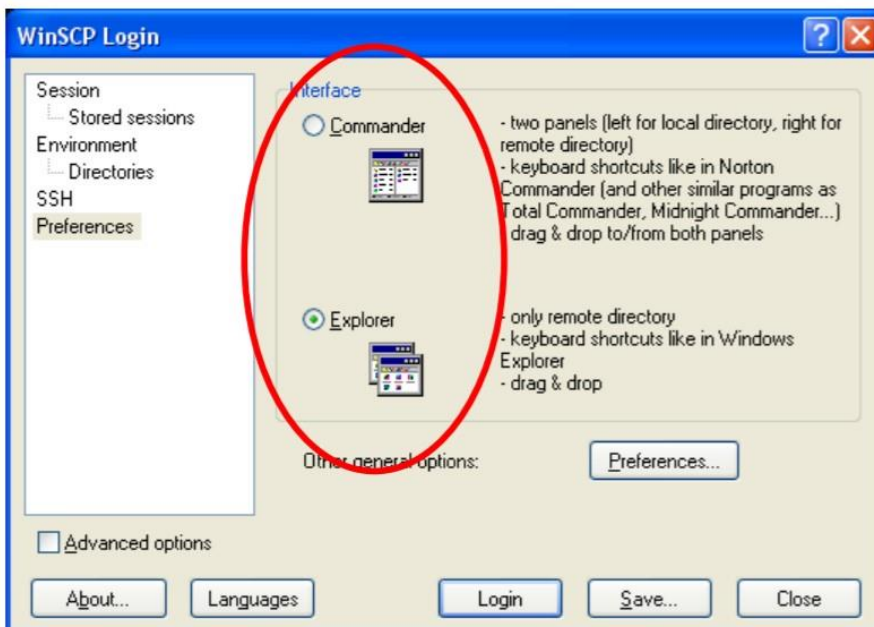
WinSCP Login

Session
Stored sessions
Environment
Directories
SSH
Preferences

Interface

Commander

- two panels (left for local directory, right for remote directory)
- keyboard shortcuts like in Norton Commander (and other similar programs as Total Commander, Midnight Commander...)
- drag & drop to/from both panels

Explorer

- only remote directory
- keyboard shortcuts like in Windows Explorer
- drag & drop

Other general options:

Preferences...

Advanced options

About...

Languages

Login

Save...

Close